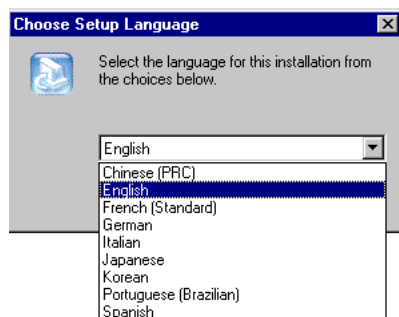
Choose Setup Language

Select the language for this installation from the choices below.

English

Chinese (PRC)
English
French (Standard)
German
Italian
Japanese
Korean
Portuguese (Brazilian)
Spanish